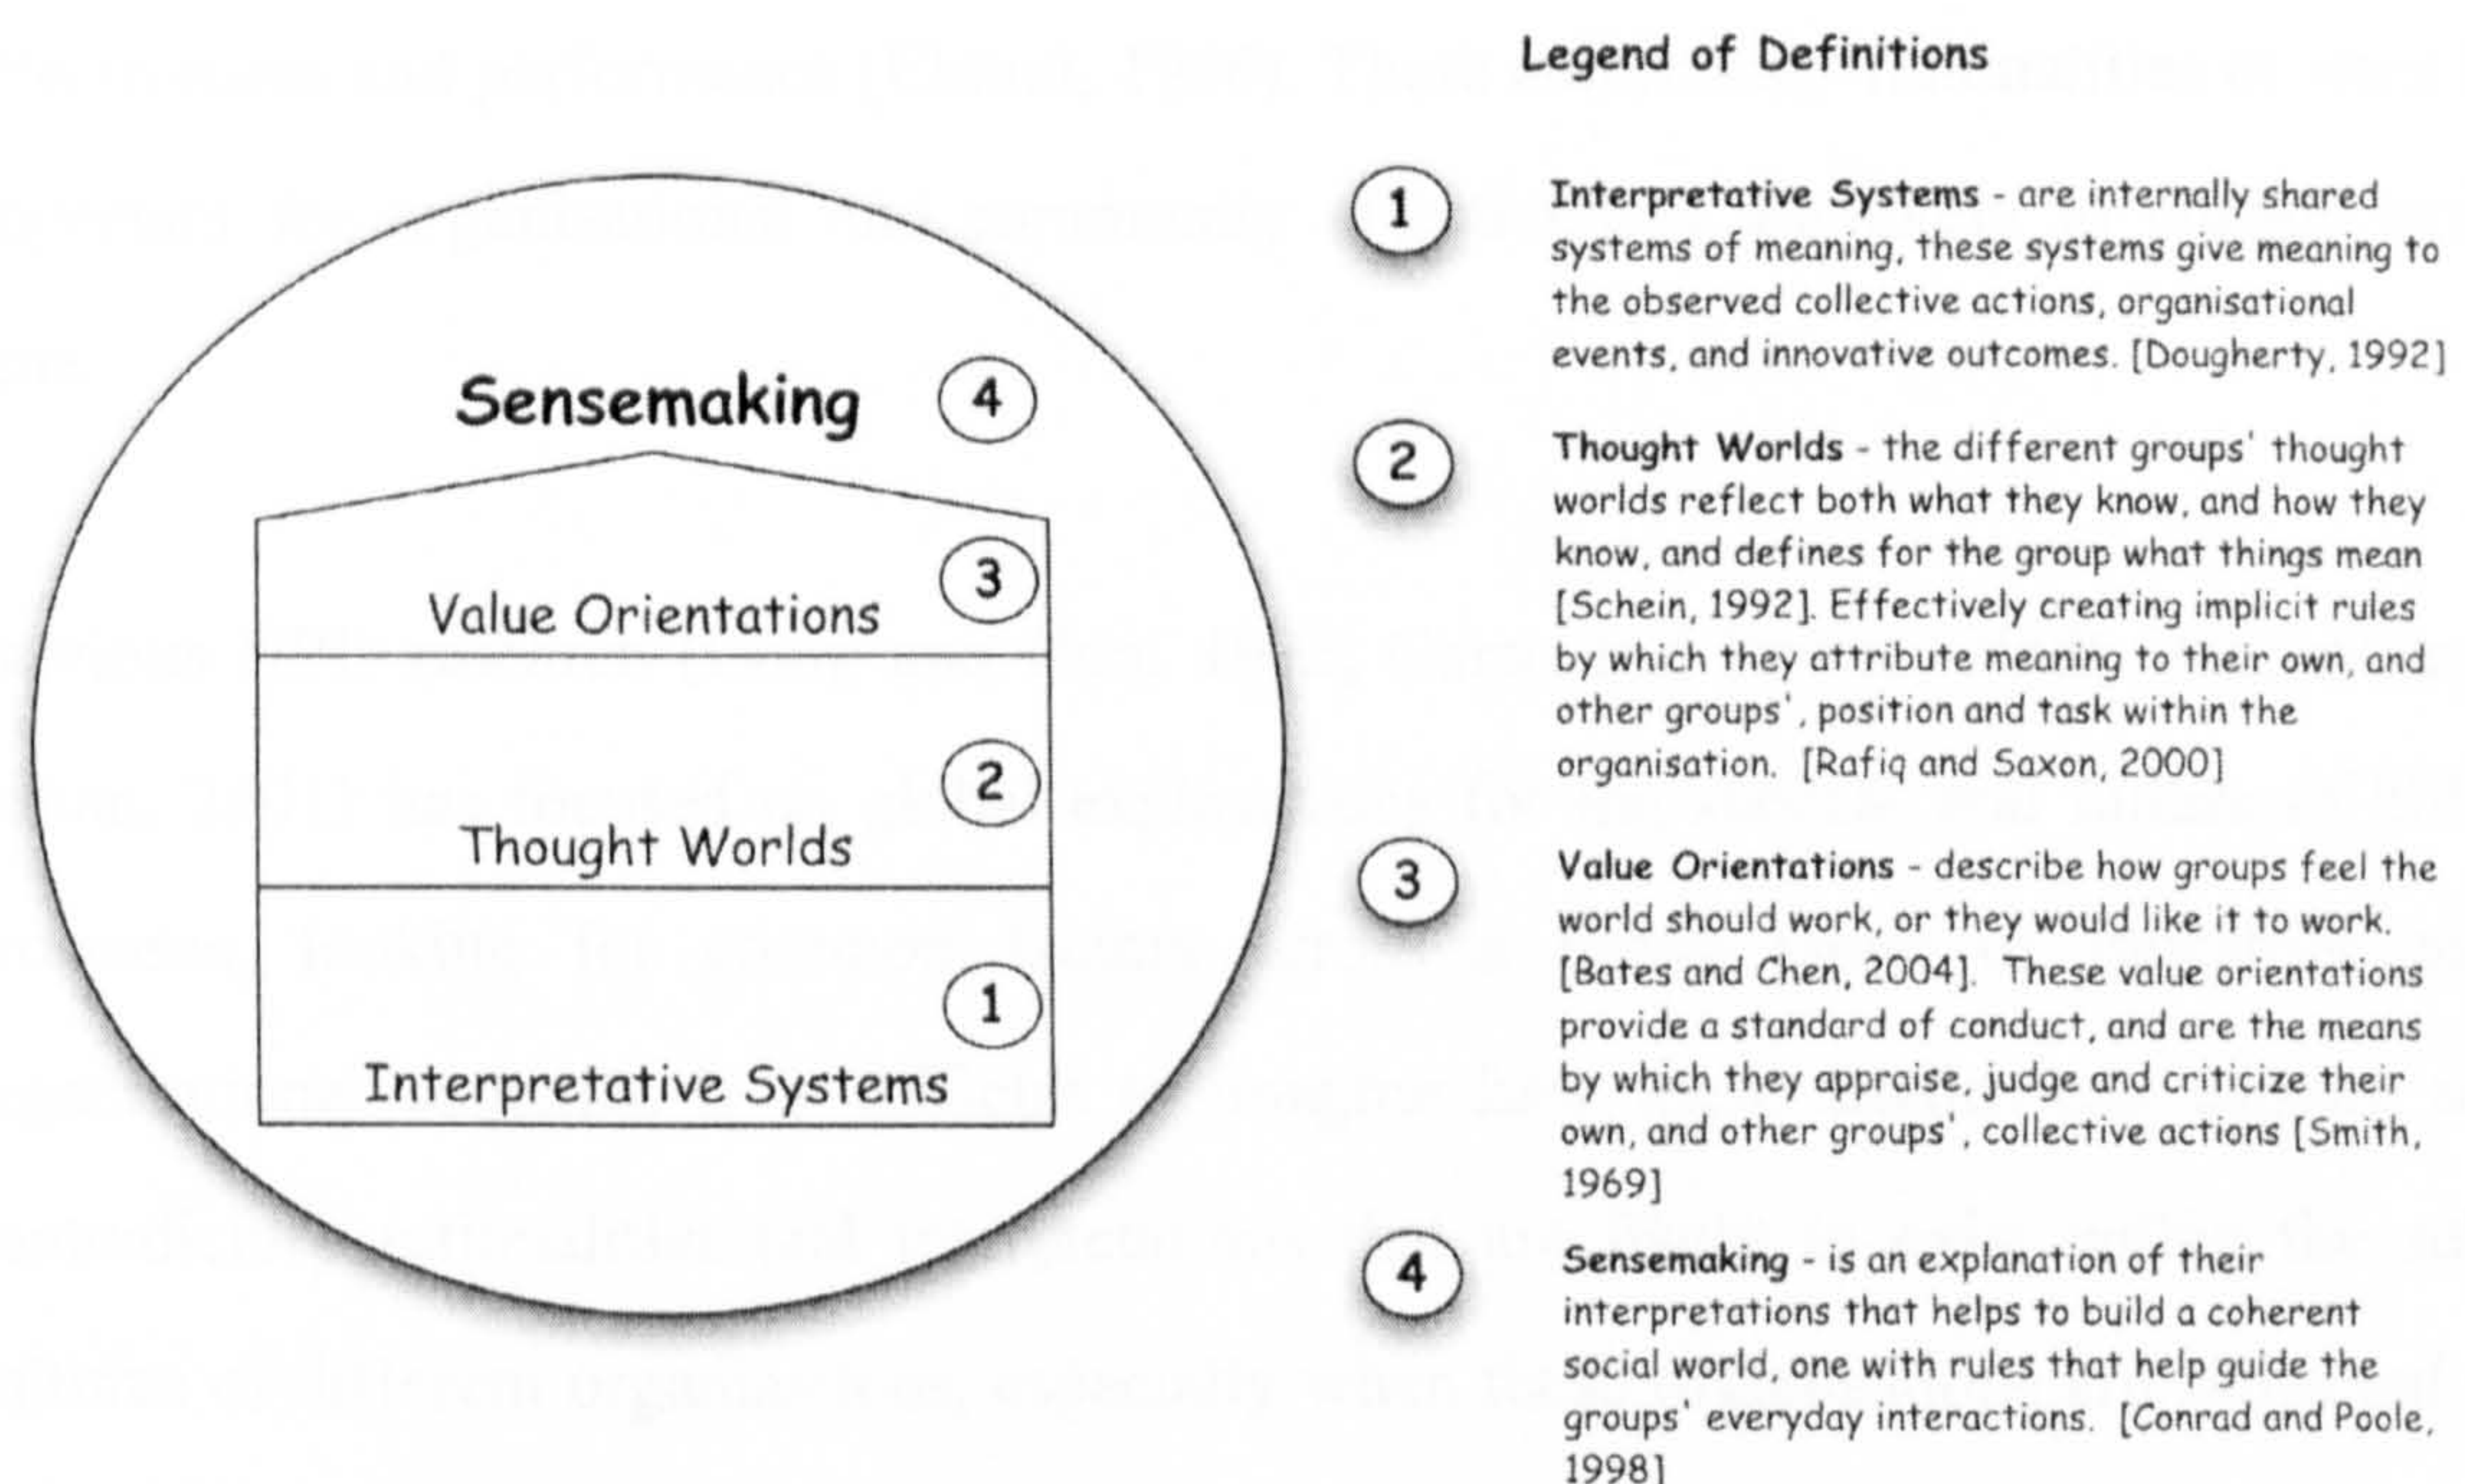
Sensemaking 4

3 Value Orientations

2 Thought Worlds

1 Interpretative Systems

Legend of Definitions

1 **Interpretative Systems** - are internally shared systems of meaning, these systems give meaning to the observed collective actions, organisational events, and innovative outcomes. [Dougherty, 1992]

2 **Thought Worlds** - the different groups' thought worlds reflect both what they know, and how they know, and defines for the group what things mean [Schein, 1992]. Effectively creating implicit rules by which they attribute meaning to their own, and other groups', position and task within the organisation. [Rafiq and Saxon, 2000]

3 **Value Orientations** - describe how groups feel the world should work, or they would like it to work. [Bates and Chen, 2004]. These value orientations provide a standard of conduct, and are the means by which they appraise, judge and criticize their own, and other groups', collective actions [Smith, 1969]

4 **Sensemaking** - is an explanation of their interpretations that helps to build a coherent social world, one with rules that help guide the groups' everyday interactions. [Conrad and Poole, 1998]